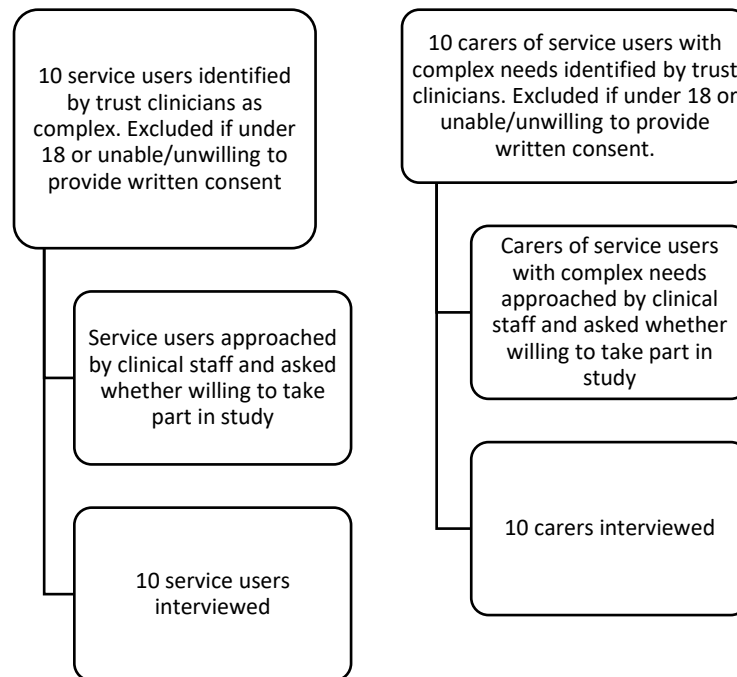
10 service users identified by trust clinicians as complex. Excluded if under 18 or unable/unwilling to provide written consent

Service users approached by clinical staff and asked whether willing to take part in study

10 service users interviewed

10 carers of service users with complex needs identified by trust clinicians. Excluded if under 18 or unable/unwilling to provide written consent.

Carers of service users with complex needs approached by clinical staff and asked whether willing to take part in study

10 carers interviewed